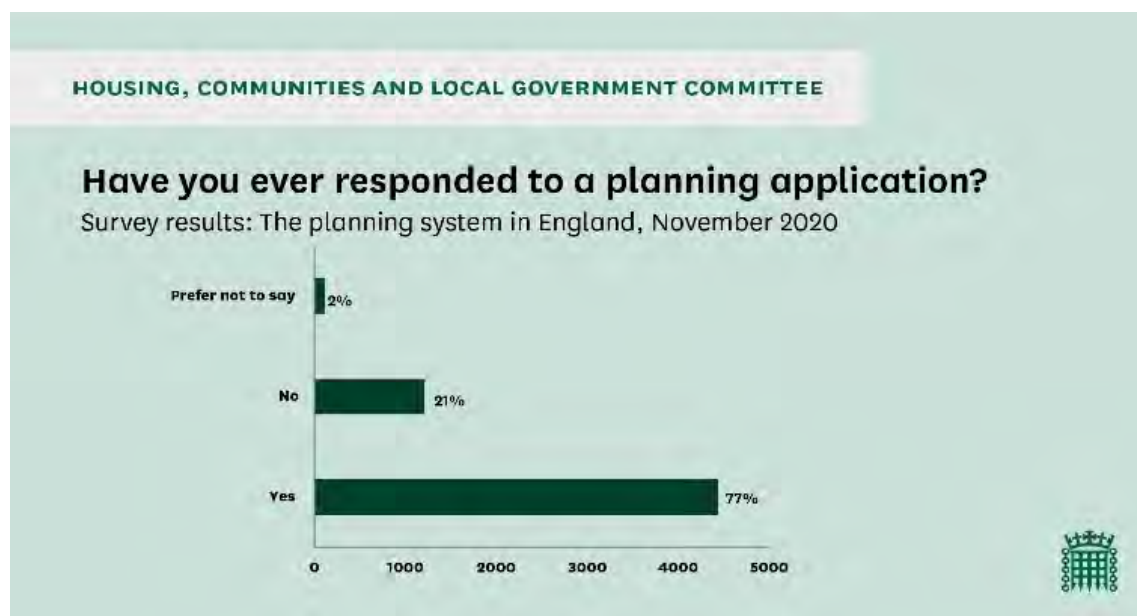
HOUSING, COMMUNITIES AND LOCAL GOVERNMENT COMMITTEE

Have you ever responded to a planning application?

Survey results: The planning system in England, November 2020

Prefer not to say 2%

No 21%

Yes 77%

0 1000 2000 3000 4000 5000